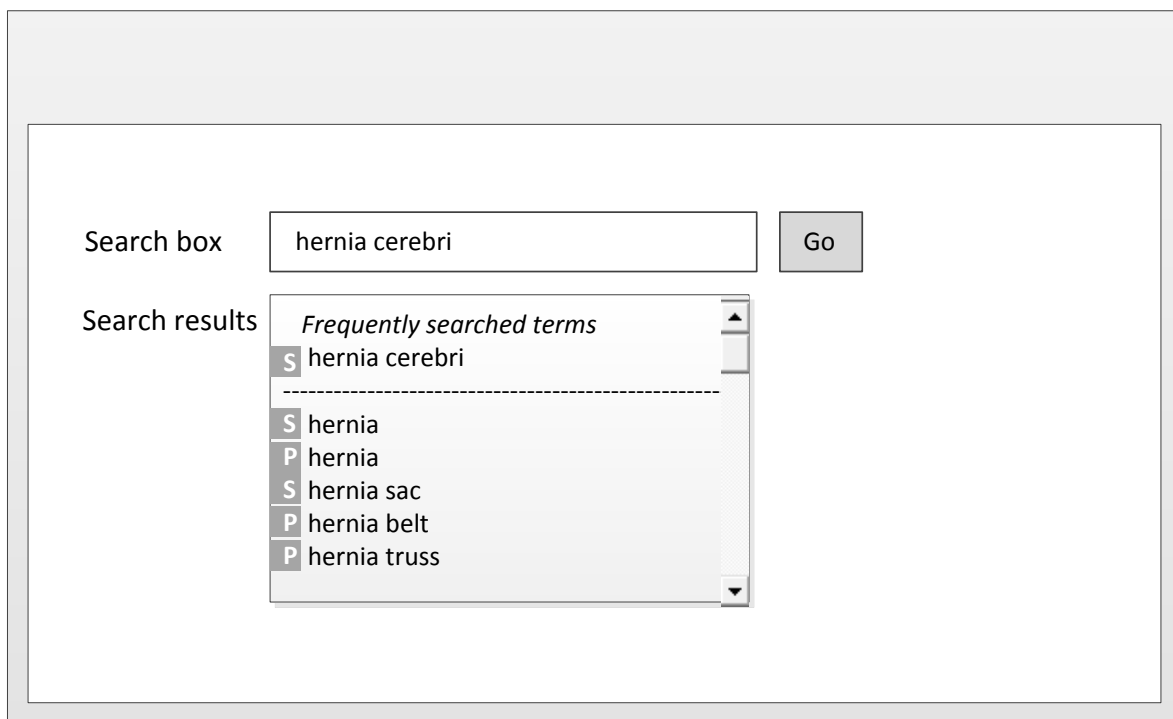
Search box

hernia cerebri

Go

Search results

*Frequently searched terms*

S hernia cerebri

-----------------------------------------------------

S hernia

P hernia

S hernia sac

P hernia belt

P hernia truss